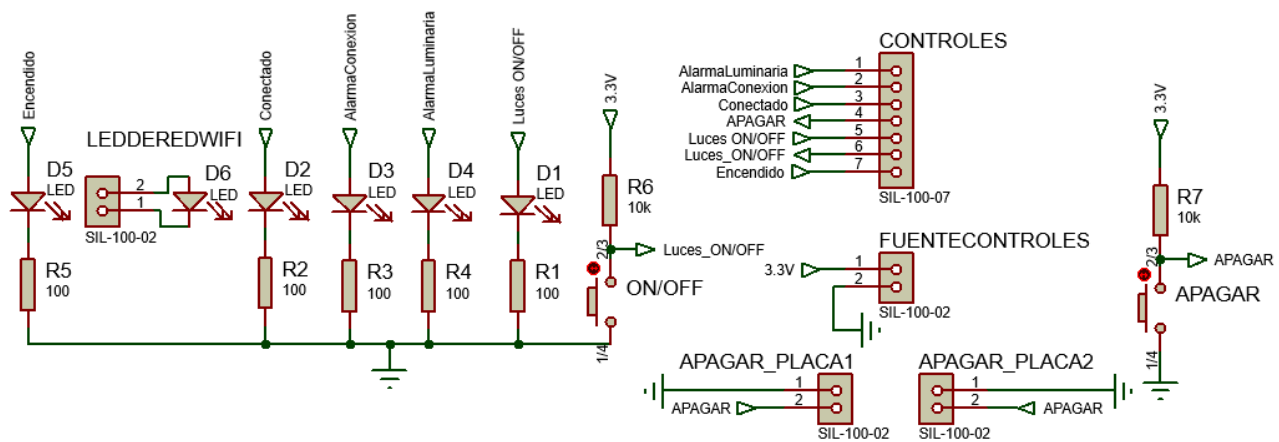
Encendido
D5
LED
R5
100

LEDDEREDWIFI
2
1
SIL-100-02
D6
LED

Conectado
D2
LED
R2
100

AlarmaConexion
D3
LED
R3
100

AlarmaLuminaria
D4
LED
R4
100

Luces ON/OFF
D1
LED
R1
100

3.3V
R6
10k
2/3
Luces_ON/OFF
ON/OFF
1/4

CONTROLES
AlarmaLuminaria 1
AlarmaConexion 2
Conectado 3
APAGAR 4
Luces ON/OFF 5
Luces_ON/OFF 6
Encendido 7
SIL-100-07

FUENTECONTROLES
3.3V 1
2
SIL-100-02

3.3V
R7
10k
2/3
APAGAR
APAGAR
1/4

APAGAR_PLACA1
1
APAGAR 2
SIL-100-02

APAGAR_PLACA2
1
2 APAGAR
SIL-100-02